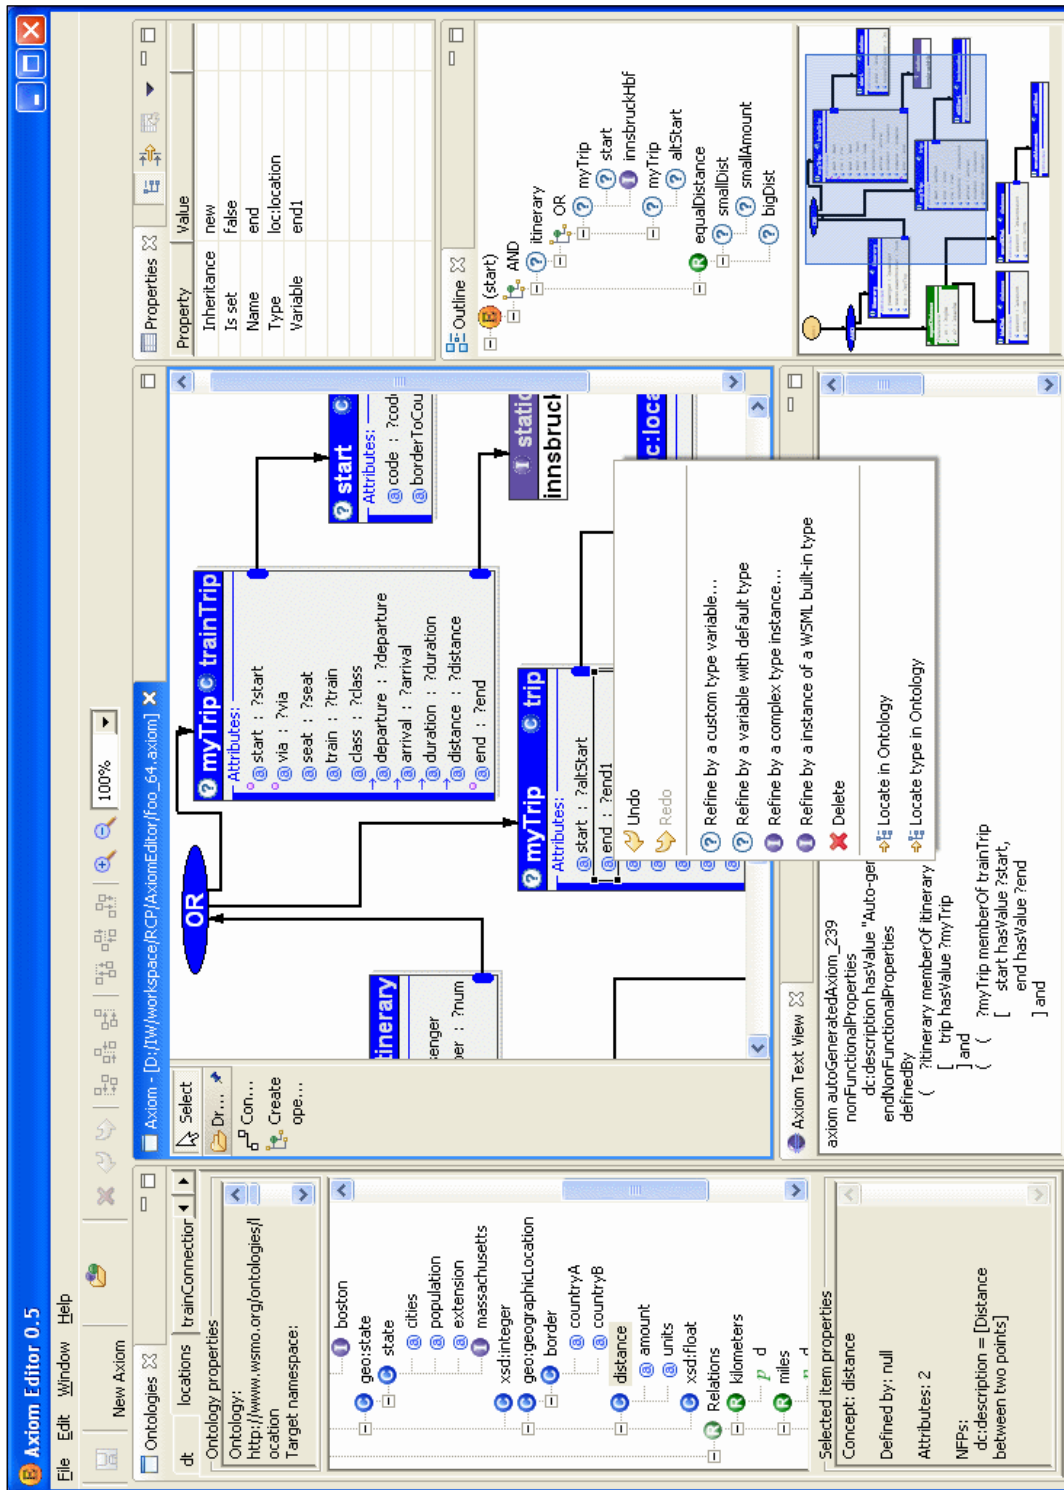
Axiom Editor 0.5

File Edit Window Help

New Axiom

Ontologies

dt locations trainConnection

Ontology properties

Ontology: http://www.wsmo.org/ontologies/locations

Target namespace:

boston
geo:state
state
cities
population
extension
massachusetts
xsd:integer
geo:geographicLocation
border
countryA
countryB
distance
amount
units
xsd:float
Relations
kilometers
p
d
miles
r

Selected item properties

Concept: distance

Defined by: null

Attributes: 2

NFPs:
dc:description = [Distance between two points]

Axiom - [D:/IW/workspace/RCP/AxiomEditor/foo_64.axiom]

100%

Select
Dr...
Con...
Create ope...

OR

itinerary
enger
er : ?num

myTrip trainTrip
Attributes:
start : ?start
via : ?via
seat : ?seat
train : ?train
class : ?class
departure : ?departure
arrival : ?arrival
duration : ?duration
distance : ?distance
end : ?end

start
Attributes:
code : ?code
borderToCou

station
innsbruck

myTrip trip
Attributes:
start : ?altStart
end : ?end1

c:loca

Undo
Redo
Refine by a custom type variable...
Refine by a variable with default type
Refine by a complex type instance...
Refine by a instance of a WSML built-in type
Delete
Locate in Ontology
Locate type in Ontology

Axiom Text View

axiom autoGeneratedAxiom_239
nonFunctionalProperties
dc:description hasValue "Auto-ger
endNonFunctionalProperties
definedBy
( ?itinerary memberOf itinerary
[ trip hasValue ?myTrip
] and
( ( ?myTrip memberOf trainTrip
[ start hasValue ?start,
end hasValue ?end
] and

Properties

| Property | Value |
|---|---|
| Inheritance | new |
| Is set | false |
| Name | end |
| Type | loc:location |
| Variable | end1 |

Outline

(start)
AND
itinerary
OR
myTrip
start
innsbruckHbf
myTrip
altStart
equalDistance
smallDist
smallAmount
bigDist